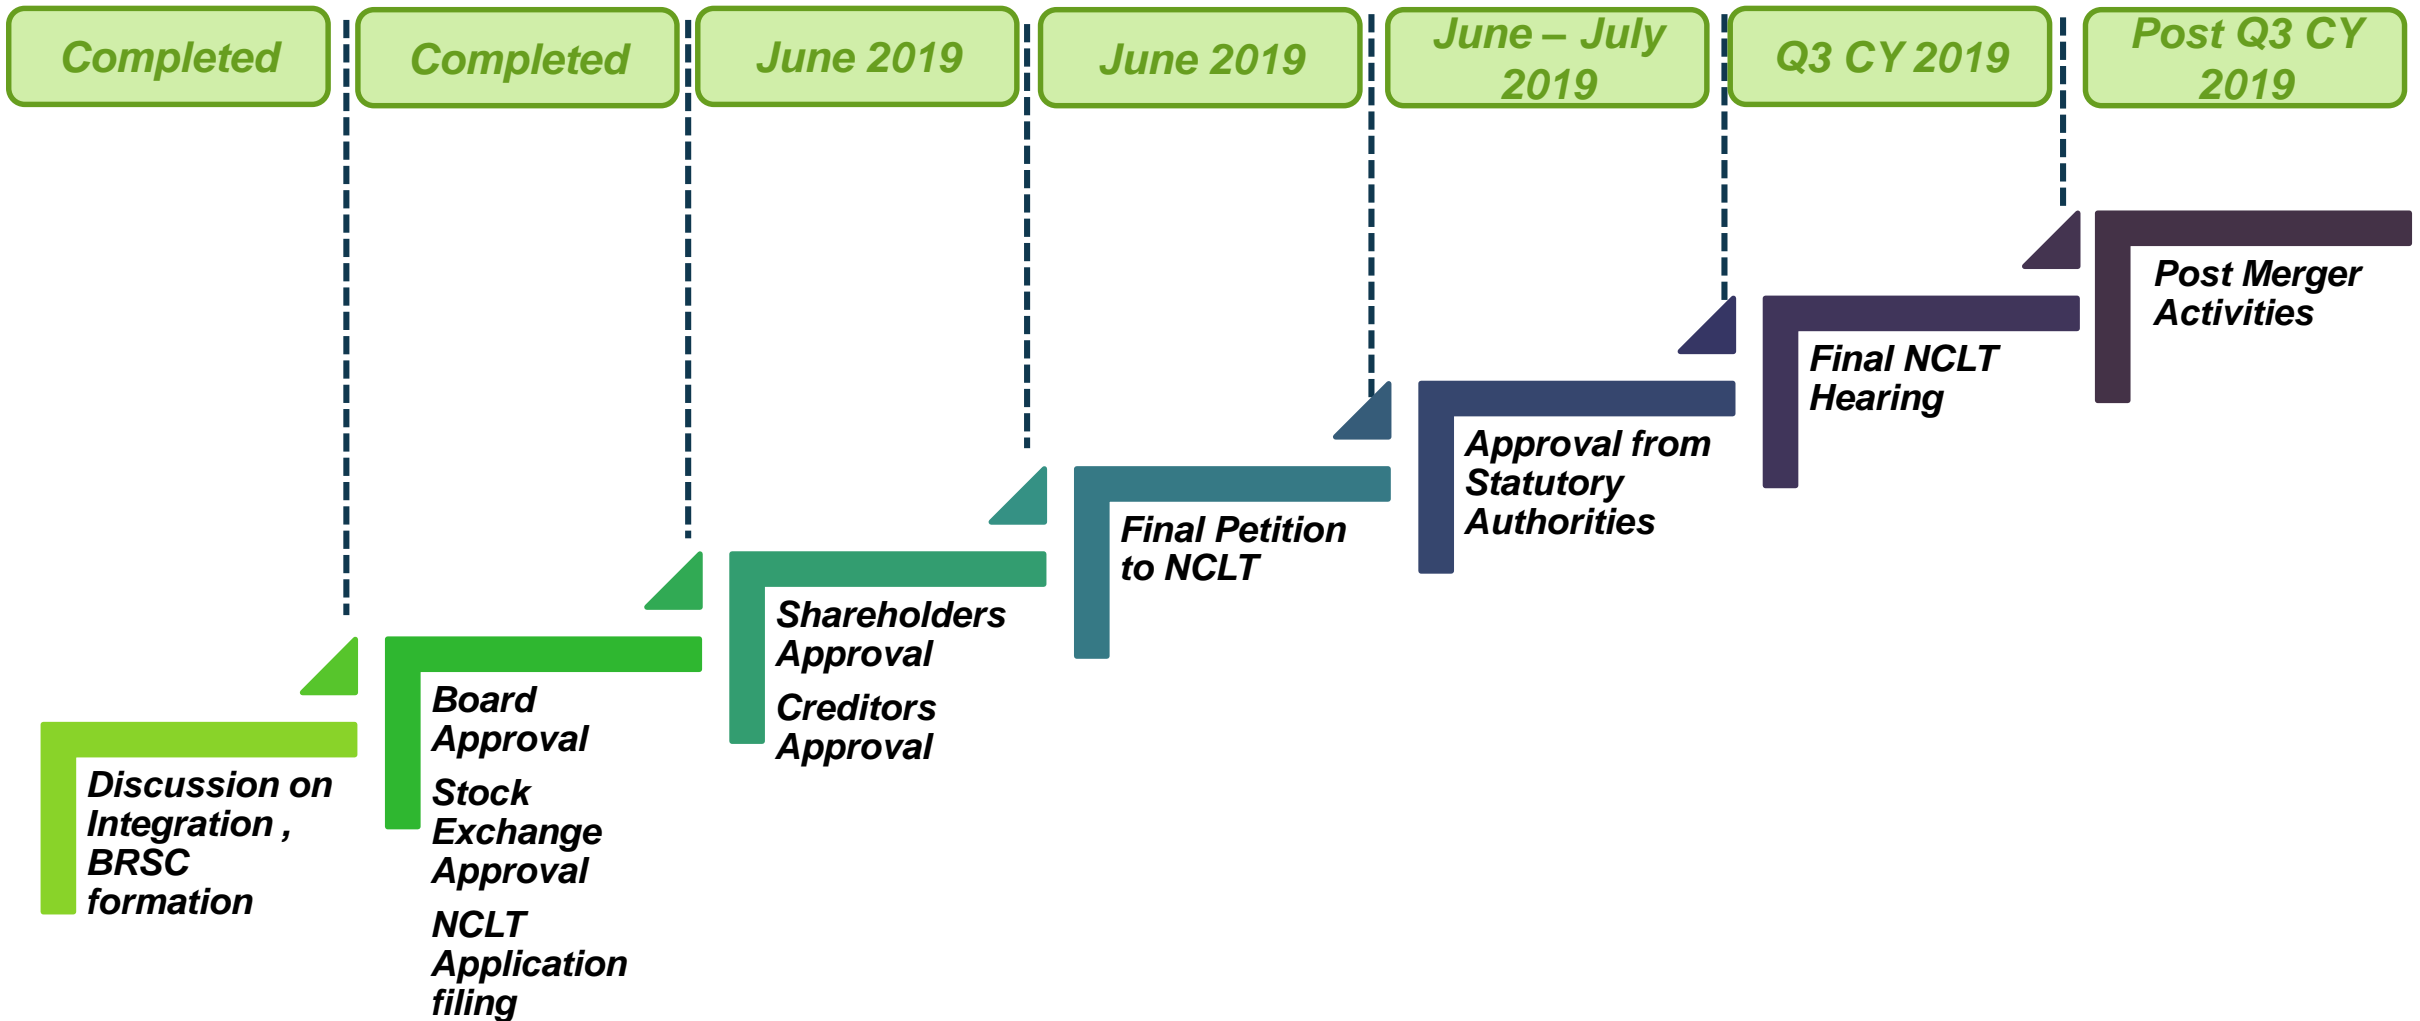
Completed

Completed

June 2019

June 2019

June – July 2019

Q3 CY 2019

Post Q3 CY 2019

Discussion on Integration , BRSC formation

Board Approval

Stock Exchange Approval

NCLT Application filing

Shareholders Approval

Creditors Approval

Final Petition to NCLT

Approval from Statutory Authorities

Final NCLT Hearing

Post Merger Activities